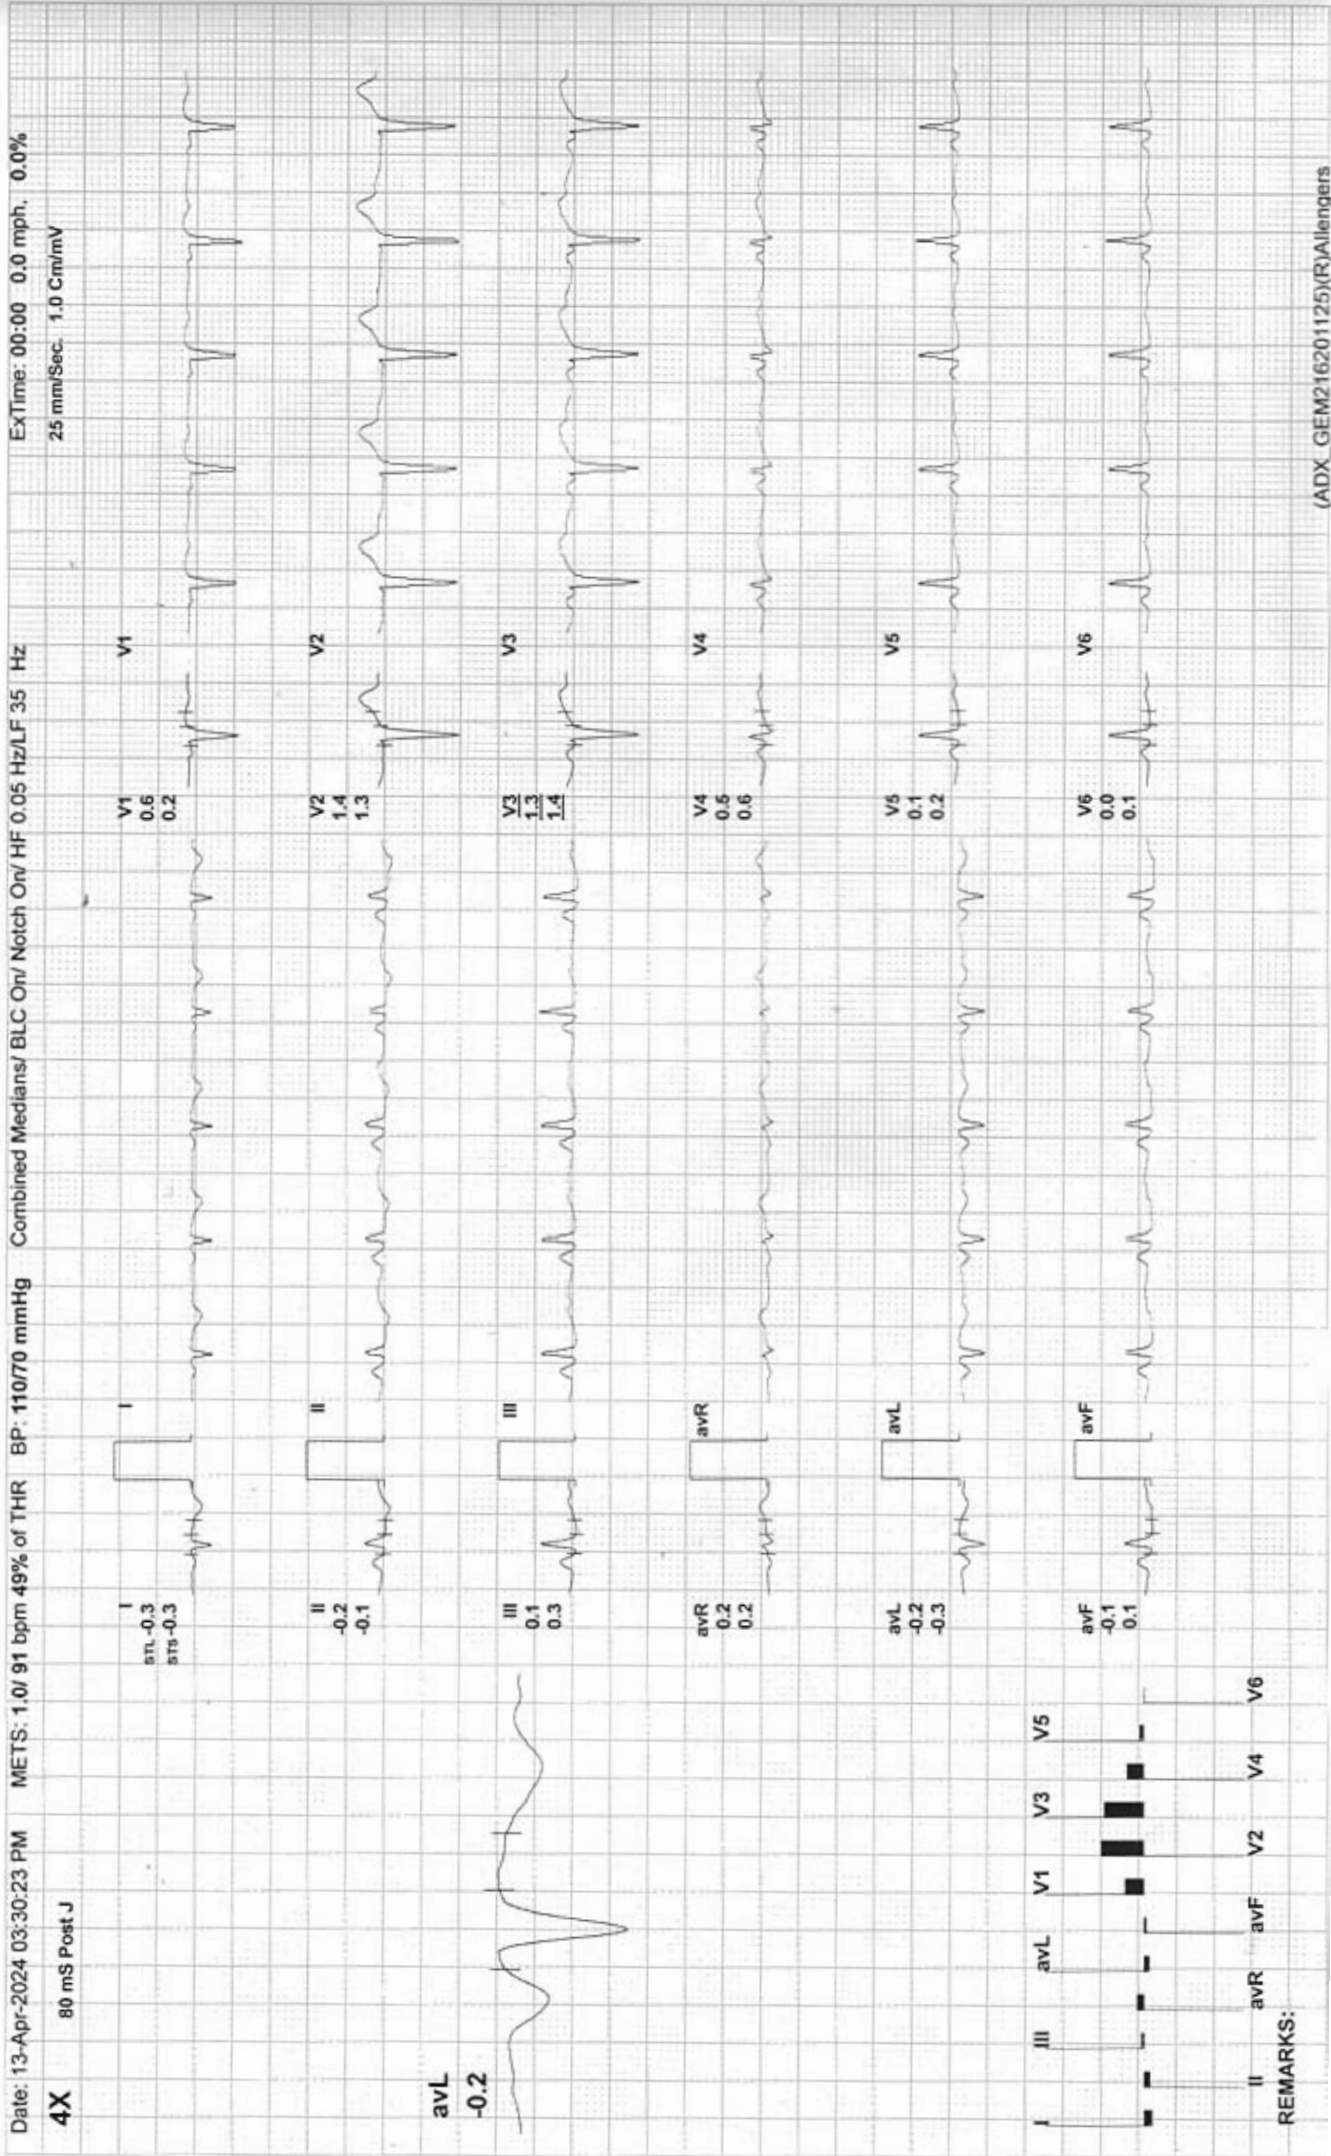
Date: 13-Apr-2024 03:30:23 PM METS: 1.0/ 91 bpm 49% of THR BP: 110/70 mmHg Combined Medians/ BLC On/ Notch On/ HF 0.05 Hz/LF 35 Hz ExTime: 00:00 0.0 mph, 0.0%

4X 80 mS Post J 25 mm/Sec. 1.0 Cm/mV

avL
-0.2

I
STL -0.3
STS -0.3

I

II
-0.2
-0.1

II

III
0.1
0.3

III

avR
0.2
0.2

avR

avL
-0.2
-0.3

avL

avF
-0.1
0.1

avF

V1
0.6
0.2

V1

V2
1.4
1.3

V2

V3
1.3
1.4

V3

V4
0.5
0.6

V4

V5
0.1
0.2

V5

V6
0.0
0.1

V6

I III avL V1 V3 V5
II avR avF V2 V4 V6

REMARKS:

(ADX_GEM216201125)(R)Allengers